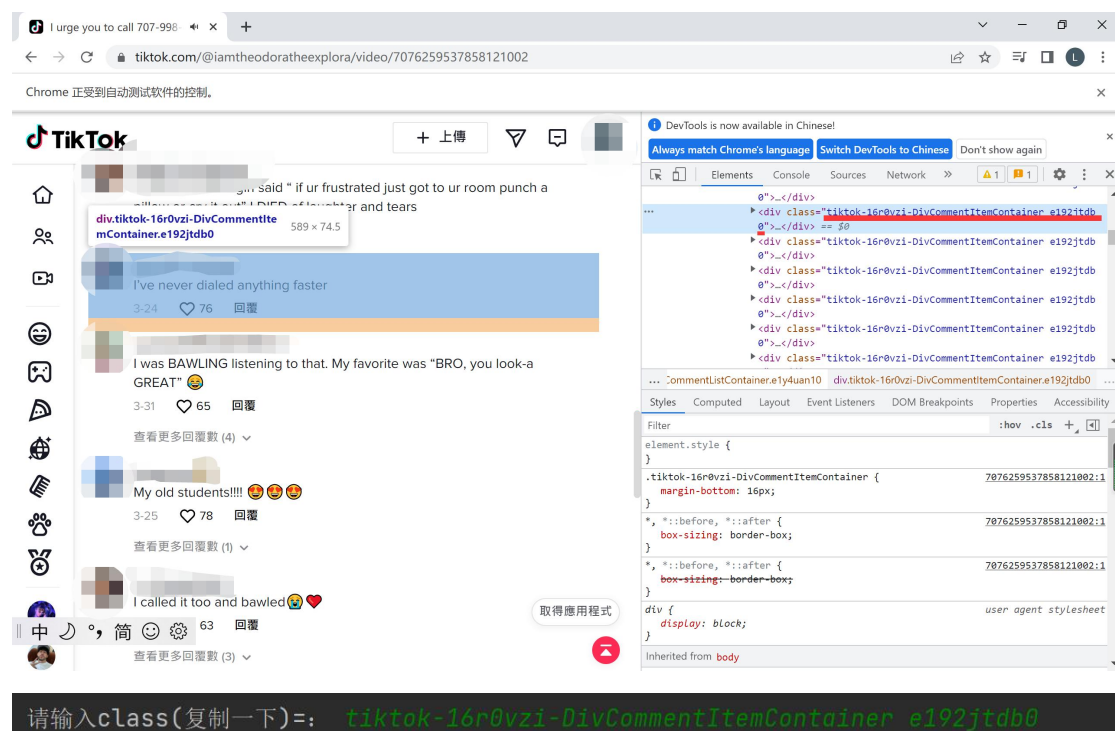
I urge you to call 707-998 ◀) ×  +

tiktok.com/@iamtheodoratheexplora/video/7076259537858121002

Chrome 正受到自动测试软件的控制。 ×

TikTok  + 上傳

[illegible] said " if ur frustrated just got to ur room punch a pillow or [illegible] it out" I DIED of laughter and tears

div.tiktok-16r0vzi-DivCommentItemContainer.e192jtdb0  589 × 74.5

I've never dialed anything faster

3-24  76  回覆

I was BAWLING listening to that. My favorite was "BRO, you look-a GREAT" 😂

3-31  65  回覆

查看更多回覆數 (4)

My old students!!!! 😍😍😍

3-25  78  回覆

查看更多回覆數 (1)

I called it too and bawled😭❤️

63  回覆

查看更多回覆數 (3)

取得應用程式

中 ☽ °, 简 ☺ ⚙

DevTools is now available in Chinese!

Always match Chrome's language  Switch DevTools to Chinese  Don't show again

Elements  Console  Sources  Network  »  ⚠1  1

0">…</div>
<div class="tiktok-16r0vzi-DivCommentItemContainer e192jtdb0">…</div> == $0
<div class="tiktok-16r0vzi-DivCommentItemContainer e192jtdb0">…</div>
<div class="tiktok-16r0vzi-DivCommentItemContainer e192jtdb0">…</div>
<div class="tiktok-16r0vzi-DivCommentItemContainer e192jtdb0">…</div>
<div class="tiktok-16r0vzi-DivCommentItemContainer e192jtdb0">…</div>
<div class="tiktok-16r0vzi-DivCommentItemContainer e192jtdb0">…</div>
<div class="tiktok-16r0vzi-DivCommentItemContainer e192jtdb

… CommentListContainer.e1y4uan10  div.tiktok-16r0vzi-DivCommentItemContainer.e192jtdb0  …

Styles  Computed  Layout  Event Listeners  DOM Breakpoints  Properties  Accessibility

Filter  :hov  .cls  +

element.style {
}
.tiktok-16r0vzi-DivCommentItemContainer {  7076259537858121002:1
margin-bottom: 16px;
}
*, *::before, *::after {  7076259537858121002:1
box-sizing: border-box;
}
*, *::before, *::after {  7076259537858121002:1
box-sizing: border-box;
}
div {  user agent stylesheet
display: block;
}
Inherited from body

请输入class(复制一下)=: tiktok-16r0vzi-DivCommentItemContainer e192jtdb0